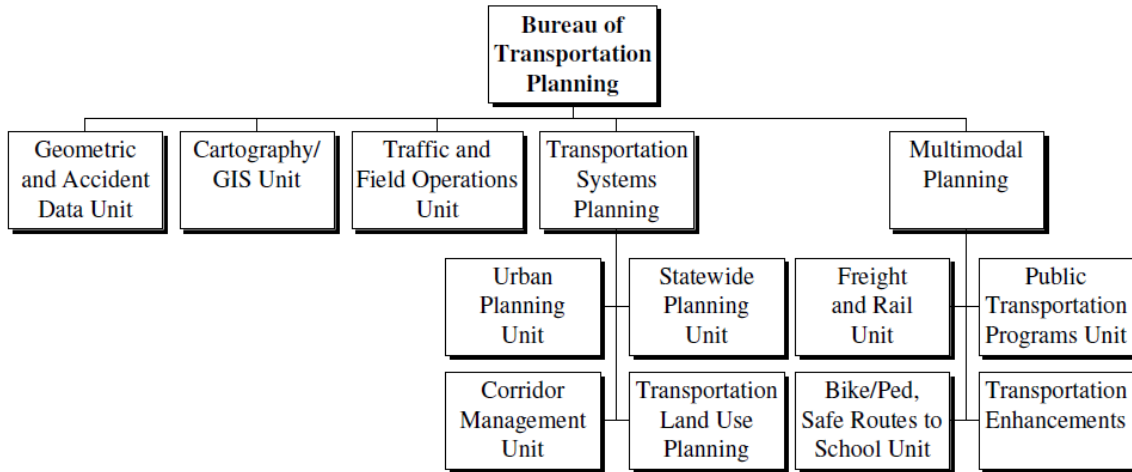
Bureau of Transportation Planning

Geometric and Accident Data Unit

Cartography/ GIS Unit

Traffic and Field Operations Unit

Transportation Systems Planning

Multimodal Planning

Urban Planning Unit

Statewide Planning Unit

Corridor Management Unit

Transportation Land Use Planning

Freight and Rail Unit

Public Transportation Programs Unit

Bike/Ped, Safe Routes to School Unit

Transportation Enhancements